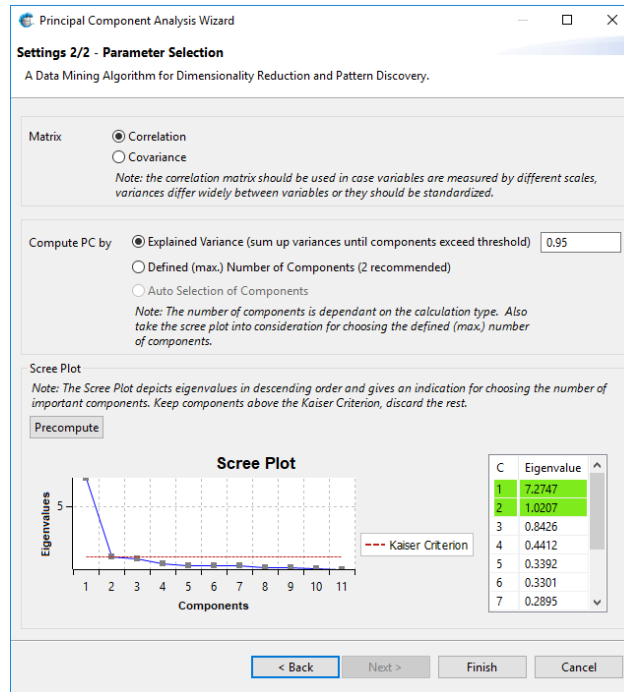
Principal Component Analysis Wizard

Settings 2/2 - Parameter Selection

A Data Mining Algorithm for Dimensionality Reduction and Pattern Discovery.

Matrix
Correlation
Covariance
Note: the correlation matrix should be used in case variables are measured by different scales, variances differ widely between variables or they should be standardized.

Compute PC by
Explained Variance (sum up variances until components exceed threshold) 0.95
Defined (max.) Number of Components (2 recommended)
Auto Selection of Components
Note: The number of components is dependant on the calculation type. Also take the scree plot into consideration for choosing the defined (max.) number of components.

Scree Plot
Note: The Scree Plot depicts eigenvalues in descending order and gives an indication for choosing the number of important components. Keep components above the Kaiser Criterion, discard the rest.

Precompute

Scree Plot
Eigenvalues
5
1 2 3 4 5 6 7 8 9 10 11
Components
Kaiser Criterion

| C | Eigenvalue |
|---|---|
| 1 | 7.2747 |
| 2 | 1.0207 |
| 3 | 0.8426 |
| 4 | 0.4412 |
| 5 | 0.3392 |
| 6 | 0.3301 |
| 7 | 0.2895 |

< Back Next > Finish Cancel